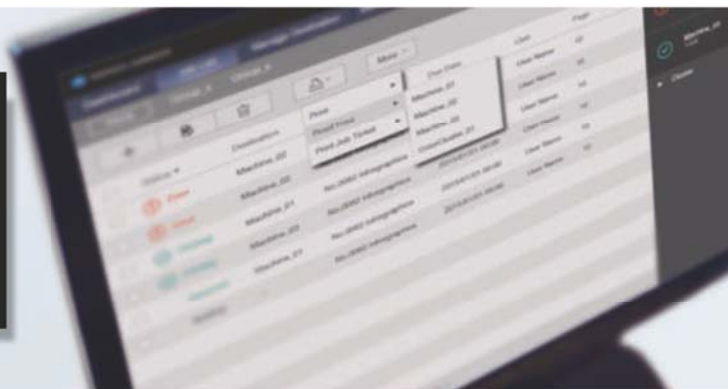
Dashboard
Manage Destination
More
Print
Proof Print
Print Job Ticket
Machine_01
Machine_02
Machine_03
Cloud Builder_01
Status
Destination
Machine_02
Machine_01
Machine_03
Machine_01
User
User Name
User Name
User Name
User Name
Page
Machine_01
Cluster